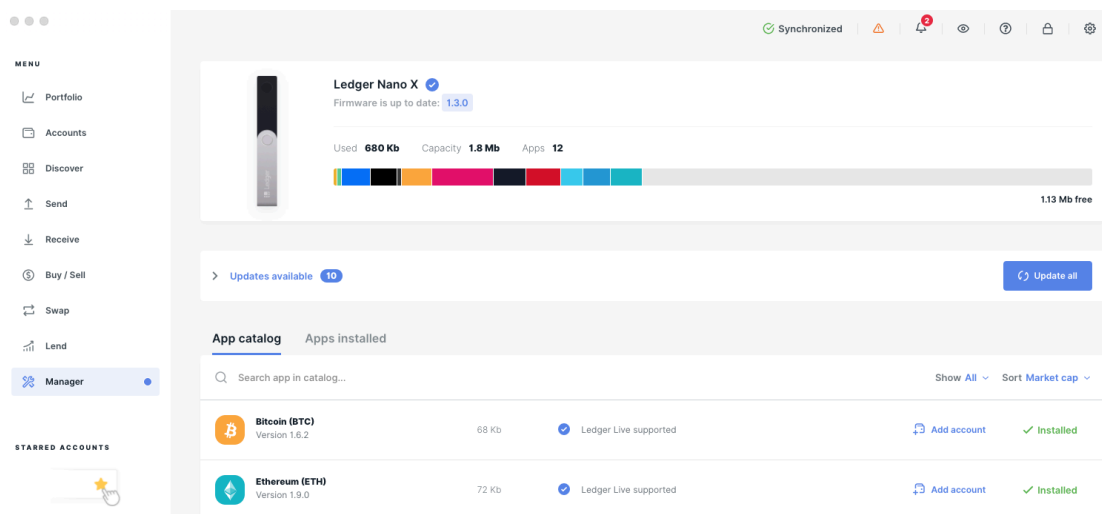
Synchronized 2

MENU

Portfolio

Accounts

Discover

Send

Receive

Buy / Sell

Swap

Lend

Manager

STARRED ACCOUNTS

Ledger Nano X

Firmware is up to date: 1.3.0

Used 680 Kb Capacity 1.8 Mb Apps 12

1.13 Mb free

Updates available 10

Update all

App catalog Apps installed

Search app in catalog...

Show All Sort Market cap

Bitcoin (BTC)
Version 1.6.2

68 Kb

Ledger Live supported

Add account

Installed

Ethereum (ETH)
Version 1.9.0

72 Kb

Ledger Live supported

Add account

Installed